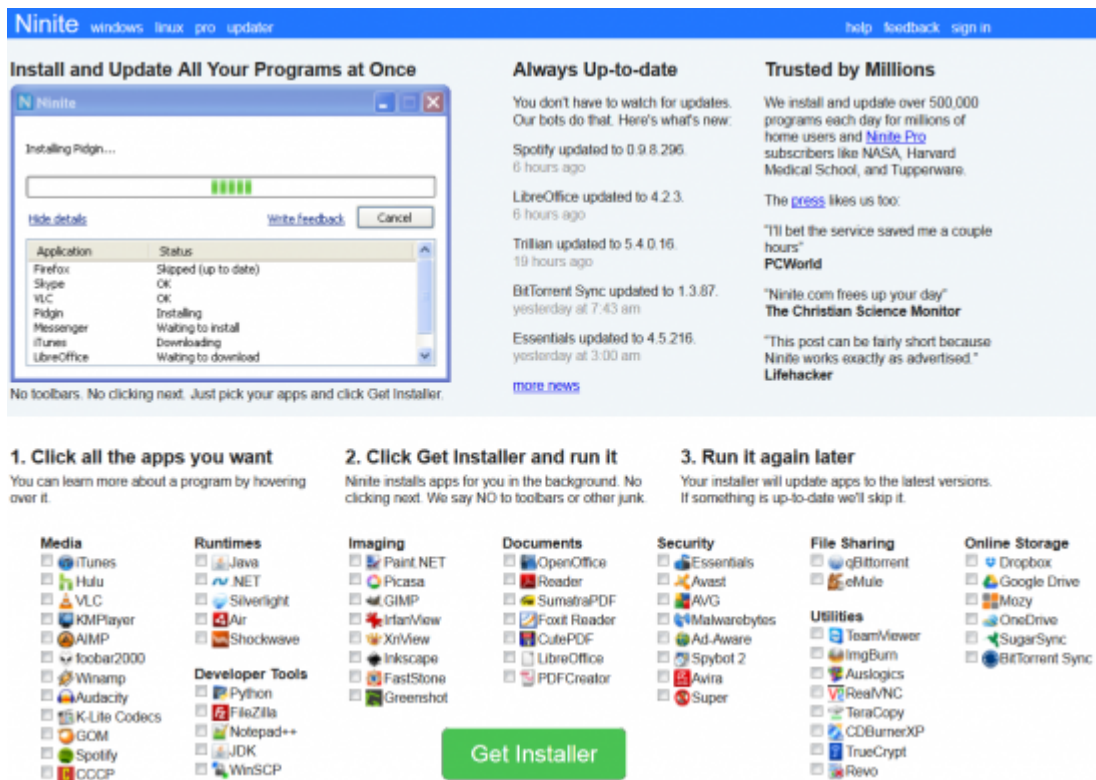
Ninite windows linux pro updater help feedback sign in

Install and Update All Your Programs at Once

Ninite

Installing Pidgin...

Hide details Write feedback Cancel

| Application | Status |
|---|---|
| Firefox | Skipped (up to date) |
| Skype | OK |
| VLC | OK |
| Pidgin | Installing |
| Messenger | Waiting to install |
| iTunes | Downloading |
| LibreOffice | Waiting to download |

No toolbars. No clicking next. Just pick your apps and click Get Installer.

Always Up-to-date

You don't have to watch for updates. Our bots do that. Here's what's new:

Spotify updated to 0.9.8.296.
6 hours ago

LibreOffice updated to 4.2.3.
6 hours ago

Trillian updated to 5.4.0.16.
19 hours ago

BitTorrent Sync updated to 1.3.87.
yesterday at 7:43 am

Essentials updated to 4.5.216.
yesterday at 3:00 am

more news

Trusted by Millions

We install and update over 500,000 programs each day for millions of home users and Ninite Pro subscribers like NASA, Harvard Medical School, and Tupperware.

The press likes us too:

"I'll bet the service saved me a couple hours"
PCWorld

"Ninite.com frees up your day"
The Christian Science Monitor

"This post can be fairly short because Ninite works exactly as advertised."
Lifehacker

1. Click all the apps you want
You can learn more about a program by hovering over it.

2. Click Get Installer and run it
Ninite installs apps for you in the background. No clicking next. We say NO to toolbars or other junk.

3. Run it again later
Your installer will update apps to the latest versions. If something is up-to-date we'll skip it.

Media
iTunes
Hulu
VLC
KMPlayer
AIMP
foobar2000
Winamp
Audacity
K-Lite Codecs
GOM
Spotify
CCCP

Runtimes
Java
.NET
Silverlight
Air
Shockwave

Developer Tools
Python
FileZilla
Notepad++
JDK
WinSCP

Imaging
Paint.NET
Picasa
GIMP
IrfanView
XnView
Inkscape
FastStone
Greenshot

Documents
OpenOffice
Reader
SumatraPDF
Foxit Reader
CutePDF
LibreOffice
PDFCreator

Security
Essentials
Avast
AVG
Malwarebytes
Ad-Aware
Spybot 2
Avira
Super

File Sharing
qBittorrent
eMule

Utilities
TeamViewer
ImgBurn
Auslogics
RealVNC
TeraCopy
CDBurnerXP
TrueCrypt
Revo

Online Storage
Dropbox
Google Drive
Mozy
OneDrive
SugarSync
BitTorrent Sync

Get Installer